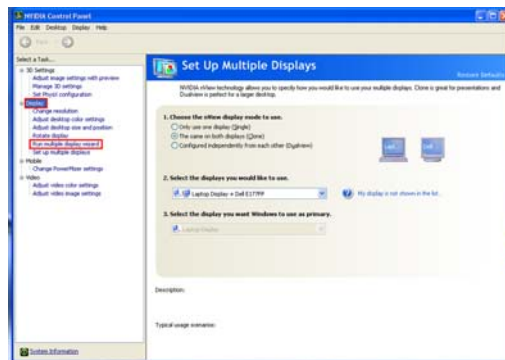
NVIDIA Control Panel
File Edit Desktop Display Help
Back

Select a Task...
3D Settings
Adjust image settings with preview
Manage 3D settings
Set PhysX configuration
Display
Change resolution
Adjust desktop color settings
Adjust desktop size and position
Rotate display
Run multiple display wizard
Set up multiple displays
Mobile
Change PowerMizer settings
Video
Adjust video color settings
Adjust video image settings

Set Up Multiple Displays
Restore Defaults

NVIDIA nView technology allows you to specify how you would like to use your multiple displays. Clone is great for presentations and Dualview is perfect for a larger desktop.

1. Choose the nView display mode to use.
Only use one display (Single)
The same on both displays (Clone)
Configured independently from each other (Dualview)

2. Select the displays you would like to use.
Laptop Display + Dell E177FP
My display is not shown in the list...

3. Select the display you want Windows to use as primary.
Laptop Display

Description:

Typical usage scenarios:

System Information